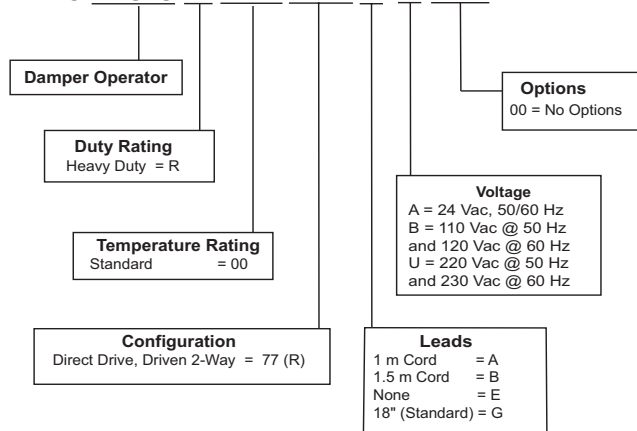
Damper Operator

Duty Rating
Heavy Duty = R

Temperature Rating
Standard = 00

Configuration
Direct Drive, Driven 2-Way = 77 (R)

Leads
1 m Cord = A
1.5 m Cord = B
None = E
18" (Standard) = G

Voltage
A = 24 Vac, 50/60 Hz
B = 110 Vac @ 50 Hz and 120 Vac @ 60 Hz
U = 220 Vac @ 50 Hz and 230 Vac @ 60 Hz

Options
00 = No Options